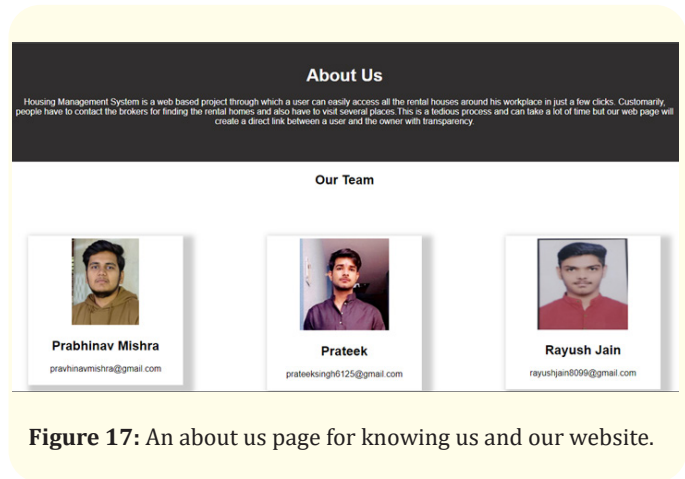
About Us

Housing Management System is a web based project through which a user can easily access all the rental houses around his workplace in just a few clicks. Customarily, people have to contact the brokers for finding the rental homes and also have to visit several places.This is a tedious process and can take a lot of time but our web page will create a direct link between a user and the owner with transparency.

Our Team

Prabhinav Mishra
pravhinavmishra@gmail.com

Prateek
prateeksingh6125@gmail.com

Rayush Jain
rayushjain8099@gmail.com

**Figure 17:** An about us page for knowing us and our website.